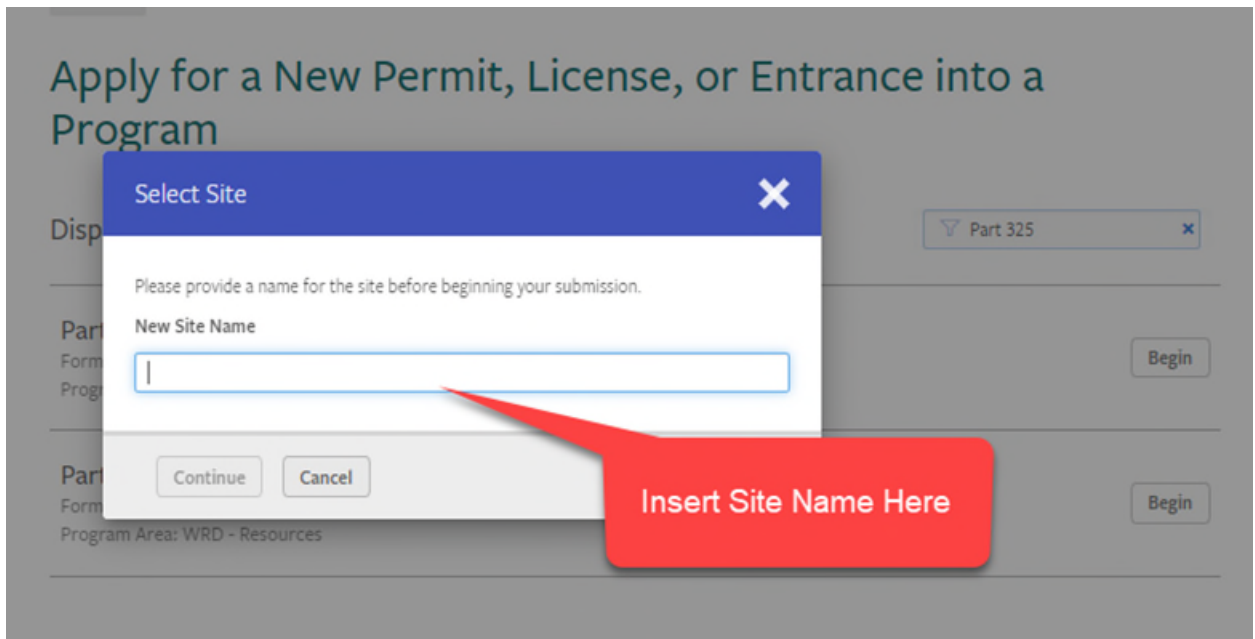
Apply for a New Permit, License, or Entrance into a Program

Select Site

Disp

Part 325

Please provide a name for the site before beginning your submission.

New Site Name

Part
Form
Prog

Begin

Part
Form
Program Area: WRD - Resources

Begin

Continue

Cancel

Insert Site Name Here